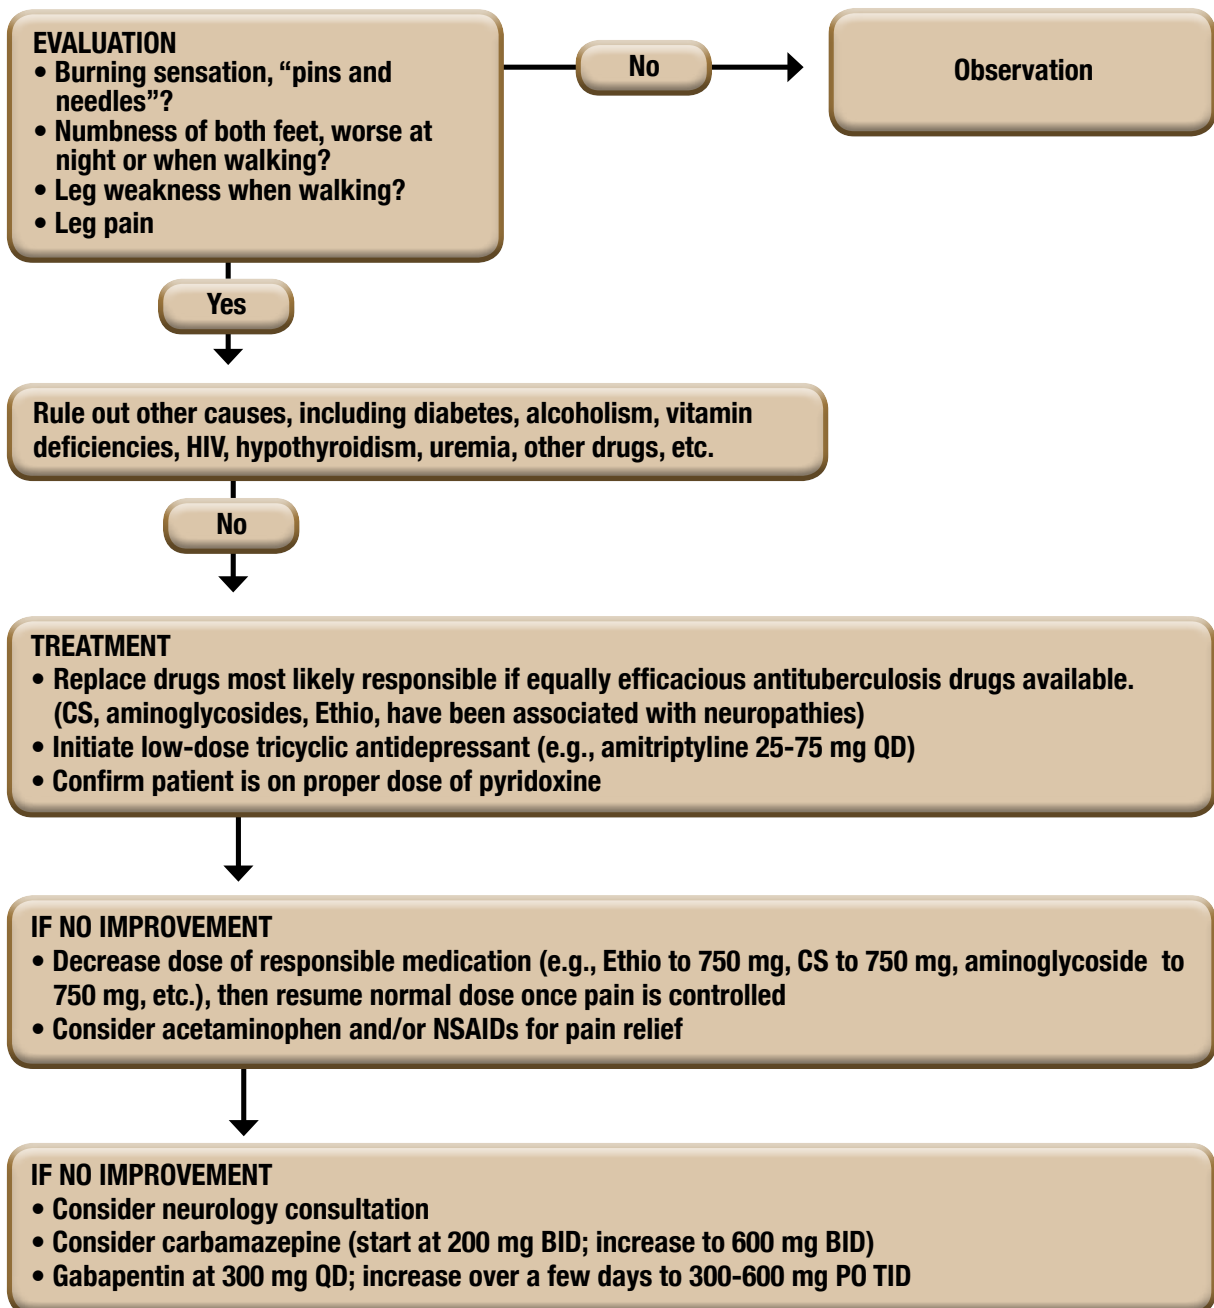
EVALUATION
• Burning sensation, “pins and needles”?
• Numbness of both feet, worse at night or when walking?
• Leg weakness when walking?
• Leg pain

No

Observation

Yes

Rule out other causes, including diabetes, alcoholism, vitamin deficiencies, HIV, hypothyroidism, uremia, other drugs, etc.

No

TREATMENT
• Replace drugs most likely responsible if equally efficacious antituberculosis drugs available. (CS, aminoglycosides, Ethio, have been associated with neuropathies)
• Initiate low-dose tricyclic antidepressant (e.g., amitriptyline 25-75 mg QD)
• Confirm patient is on proper dose of pyridoxine

IF NO IMPROVEMENT
• Decrease dose of responsible medication (e.g., Ethio to 750 mg, CS to 750 mg, aminoglycoside to 750 mg, etc.), then resume normal dose once pain is controlled
• Consider acetaminophen and/or NSAIDs for pain relief

IF NO IMPROVEMENT
• Consider neurology consultation
• Consider carbamazepine (start at 200 mg BID; increase to 600 mg BID)
• Gabapentin at 300 mg QD; increase over a few days to 300-600 mg PO TID